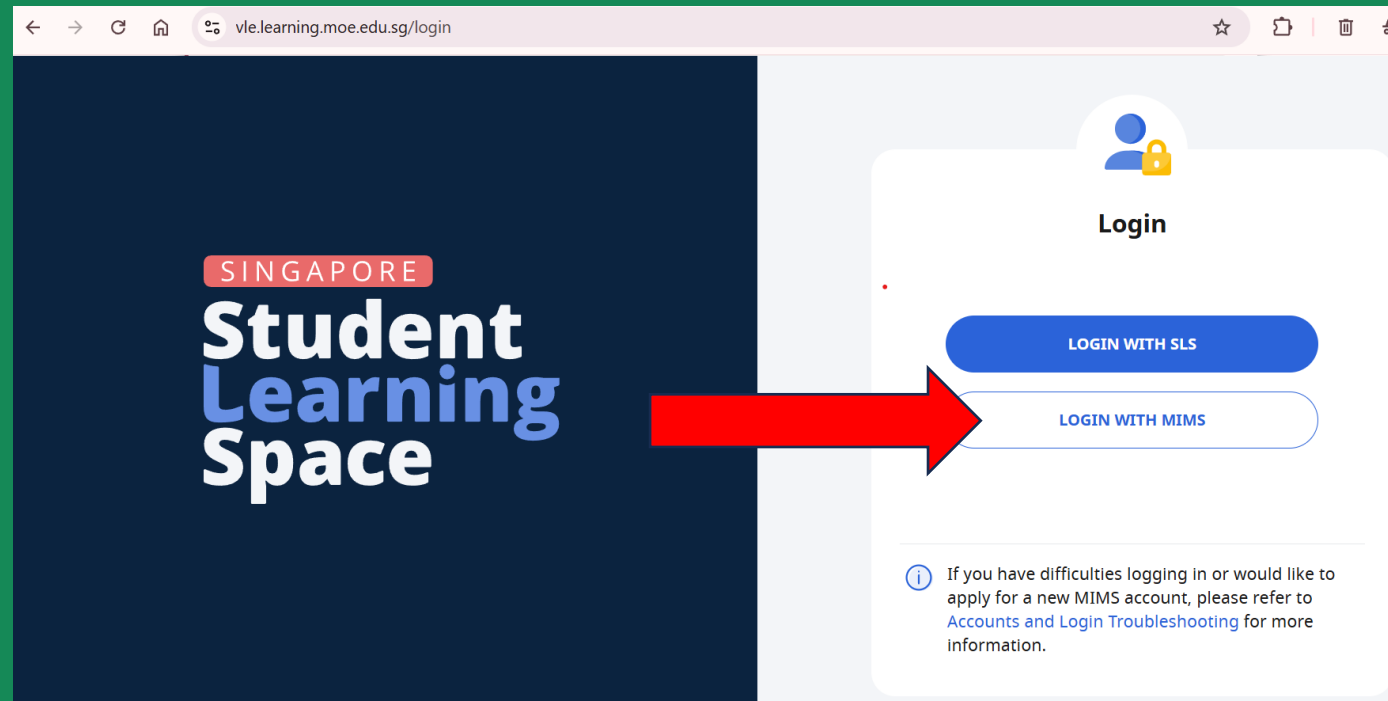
vle.learning.moe.edu.sg/login

SINGAPORE
Student
Learning
Space

Login

LOGIN WITH SLS

LOGIN WITH MIMS

If you have difficulties logging in or would like to apply for a new MIMS account, please refer to Accounts and Login Troubleshooting for more information.